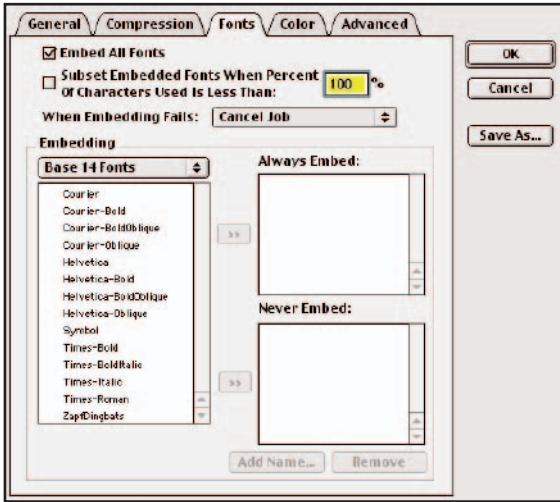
General Compression Fonts Color Advanced

☑ Embed All Fonts

☐ Subset Embedded Fonts When Percent Of Characters Used Is Less Than: 100 %

When Embedding Fails: Cancel Job

Embedding

Base 14 Fonts

Courier
Courier-Bold
Courier-BoldOblique
Courier-Oblique
Helvetica
Helvetica-Bold
Helvetica-BoldOblique
Helvetica-Oblique
Symbol
Times-Bold
Times-BoldItalic
Times-Italic
Times-Roman
ZapfDingbats

>>

Always Embed:

>>

Never Embed:

Add Name... Remove

OK

Cancel

Save As...